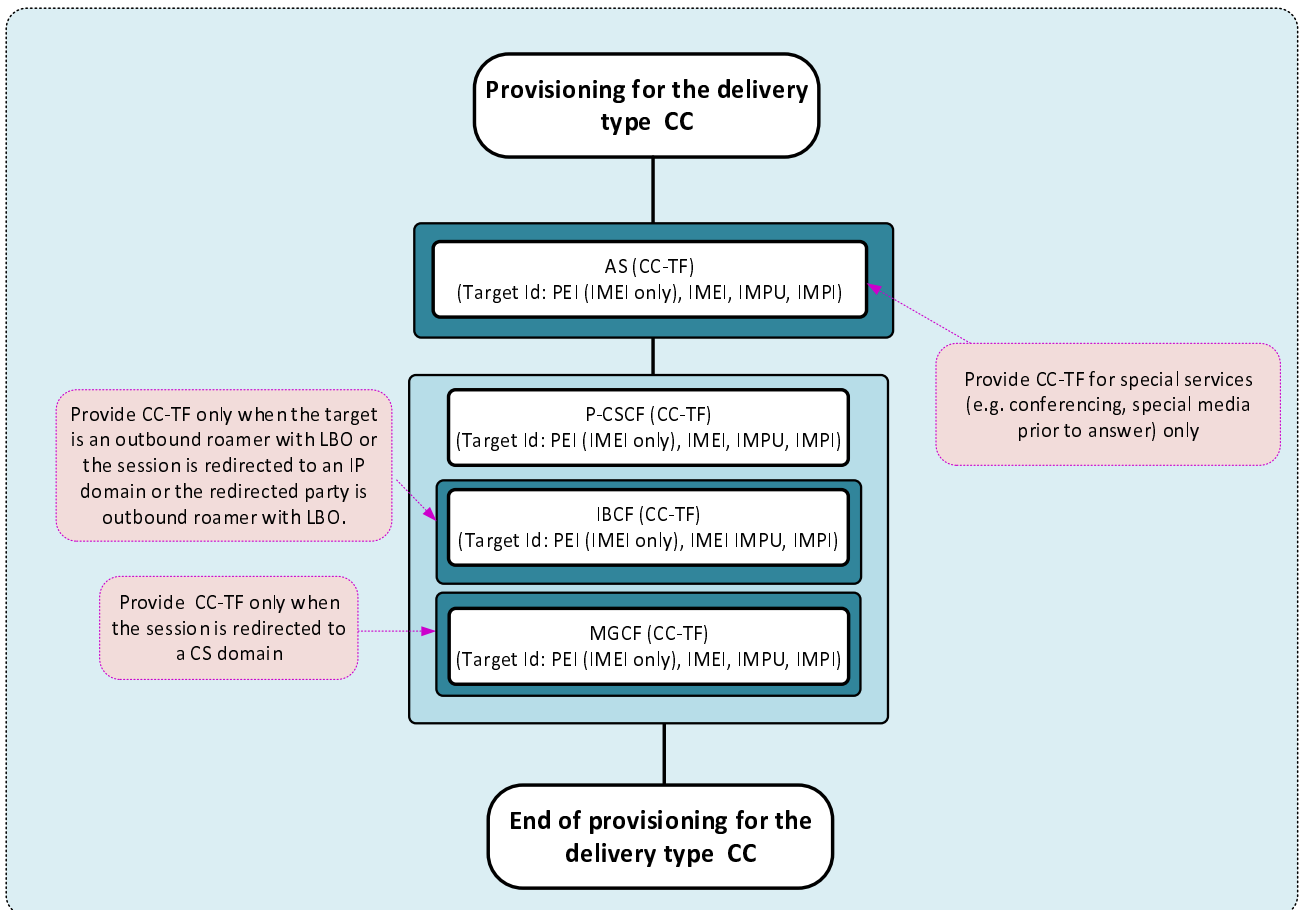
Provisioning for the delivery type CC

AS (CC-TF)
(Target Id: PEI (IMEI only), IMEI, IMPU, IMPI)

Provide CC-TF for special services (e.g. conferencing, special media prior to answer) only

Provide CC-TF only when the target is an outbound roamer with LBO or the session is redirected to an IP domain or the redirected party is outbound roamer with LBO.

P-CSCF (CC-TF)
(Target Id: PEI (IMEI only), IMEI, IMPU, IMPI)

IBCF (CC-TF)
(Target Id: PEI (IMEI only), IMEI IMPU, IMPI)

Provide CC-TF only when the session is redirected to a CS domain

MGCF (CC-TF)
(Target Id: PEI (IMEI only), IMEI, IMPU, IMPI)

End of provisioning for the delivery type CC